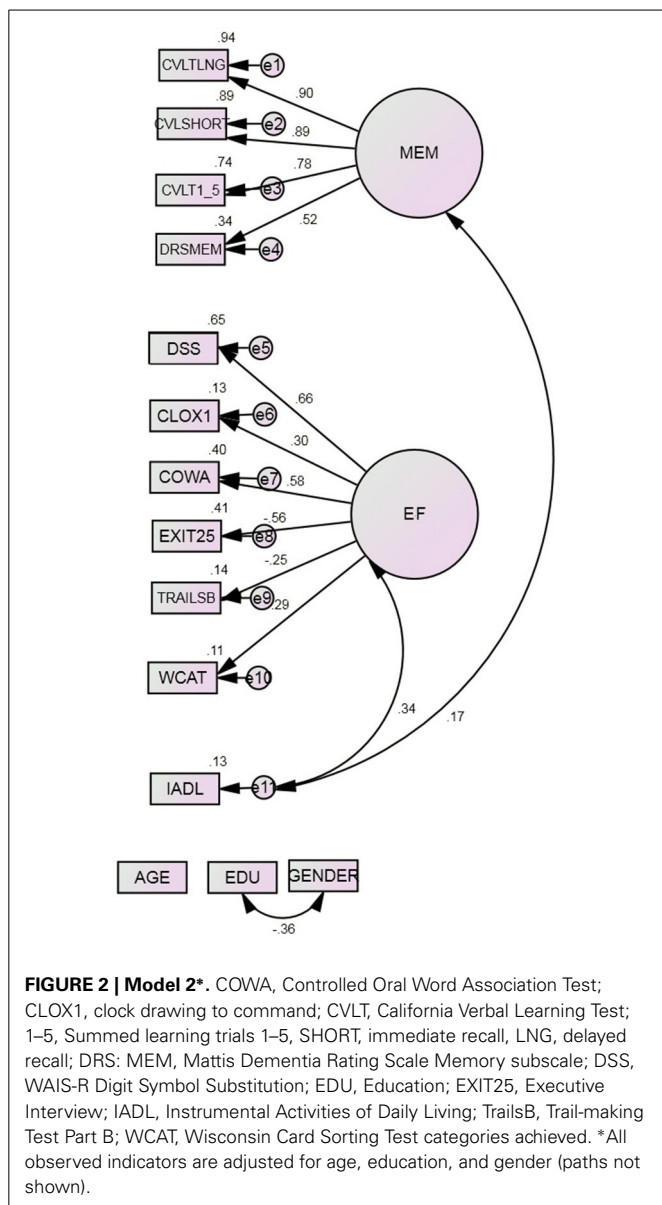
.94
CVLTLNG
e1
.90
.89
CVLSHORT
e2
.89
MEM
.74
CVLT1_5
.78
e3
.34
.52
DRSMEM
e4

.65
DSS
e5
.66
.13
CLOX1
e6
.30
.40
COWA
e7
.58
EF
.41
EXIT25
-.56
e8
.14
-.25
TRAILSB
e9
.29
.11
WCAT
e10
.34
.17
.13
IADL
e11

AGE
EDU
GENDER
-.36

**FIGURE 2 | Model 2*.** COWA, Controlled Oral Word Association Test; CLOX1, clock drawing to command; CVLT, California Verbal Learning Test; 1–5, Summed learning trials 1–5, SHORT, immediate recall, LNG, delayed recall; DRS: MEM, Mattis Dementia Rating Scale Memory subscale; DSS, WAIS-R Digit Symbol Substitution; EDU, Education; EXIT25, Executive Interview; IADL, Instrumental Activities of Daily Living; TrailsB, Trail-making Test Part B; WCAT, Wisconsin Card Sorting Test categories achieved. *All observed indicators are adjusted for age, education, and gender (paths not shown).